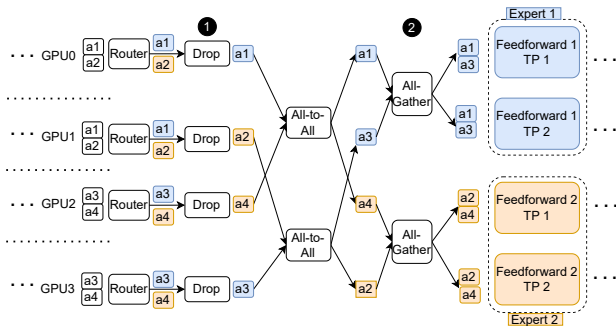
1
2
Expert 1
. . . GPU0
a1
a2
Router
a1
a2
Drop
a1
a1
a1
a3
Feedforward 1
TP 1
. . .
. . . . . . . . . . .
All-Gather
. . . GPU1
a1
a2
Router
a1
a2
Drop
a2
All-to-All
a3
a1
a3
Feedforward 1
TP 2
. . .
. . . GPU2
a3
a4
Router
a3
a4
Drop
a4
a4
a2
a4
Feedforward 2
TP 1
. . .
. . . . . . . . . . .
All-to-All
All-Gather
. . . GPU3
a3
a4
Router
a3
a4
Drop
a3
a2
a2
a4
Feedforward 2
TP 2
. . .
Expert 2